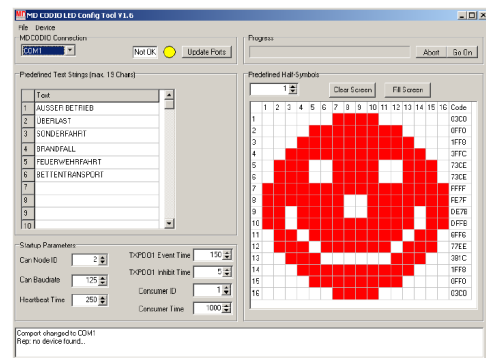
MD CODIO LED Config Tool V1.6

File Device

MDCODIO Connection

COM1

Not OK

Update Ports

Progress

Abort

Go On

Predefined Text Strings (max. 19 Chars)

| | Text |
|---|---|
| 1 | AUSSER BETRIEB |
| 2 | ÜBERLAST |
| 3 | SONDERFAHRT |
| 4 | BRANDFALL |
| 5 | FEUERWEHRFAHRT |
| 6 | BETTENTRANSPORT |
| 7 | |
| 8 | |
| 9 | |
| 10 | |

Predefined Half-Symbols

1

Clear Screen

Fill Screen

| | 1 | 2 | 3 | 4 | 5 | 6 | 7 | 8 | 9 | 10 | 11 | 12 | 13 | 14 | 15 | 16 | Code |
|---|---|---|---|---|---|---|---|---|---|---|---|---|---|---|---|---|---|
| 1 | | | | | | | | | | | | | | | | | 03C0 |
| 2 | | | | | | | | | | | | | | | | | 0FF0 |
| 3 | | | | | | | | | | | | | | | | | 1FF8 |
| 4 | | | | | | | | | | | | | | | | | 3FFC |
| 5 | | | | | | | | | | | | | | | | | 73CE |
| 6 | | | | | | | | | | | | | | | | | 73CE |
| 7 | | | | | | | | | | | | | | | | | FFFF |
| 8 | | | | | | | | | | | | | | | | | FE7F |
| 9 | | | | | | | | | | | | | | | | | DE7B |
| 10 | | | | | | | | | | | | | | | | | DFFB |
| 11 | | | | | | | | | | | | | | | | | 6FF6 |
| 12 | | | | | | | | | | | | | | | | | 77EE |
| 13 | | | | | | | | | | | | | | | | | 381C |
| 14 | | | | | | | | | | | | | | | | | 1FF8 |
| 15 | | | | | | | | | | | | | | | | | 0FF0 |
| 16 | | | | | | | | | | | | | | | | | 03C0 |

Startup Parameters

Can Node ID 2

Can Baudrate 125

Heartbeat Time 250

TXPDO1 Event Time 150

TXPDO1 Inhibit Time 5

Consumer ID 1

Consumer Time 1000

Comport changed to COM1
Rep: no device found...